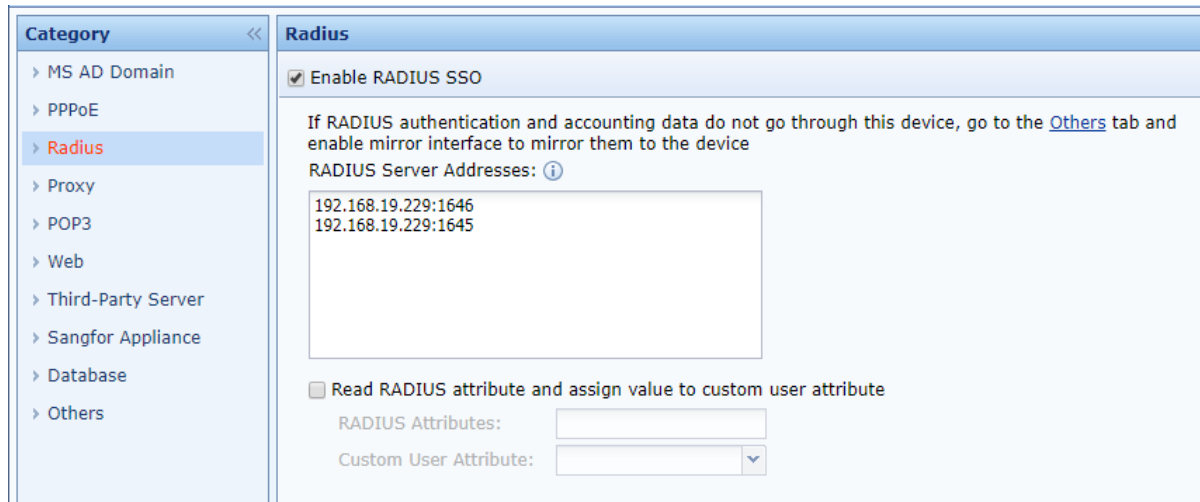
Category «

› MS AD Domain
› PPPoE
› Radius
› Proxy
› POP3
› Web
› Third-Party Server
› Sangfor Appliance
› Database
› Others

Radius

Enable RADIUS SSO

If RADIUS authentication and accounting data do not go through this device, go to the Others tab and enable mirror interface to mirror them to the device

RADIUS Server Addresses:

192.168.19.229:1646
192.168.19.229:1645

Read RADIUS attribute and assign value to custom user attribute

RADIUS Attributes:

Custom User Attribute: